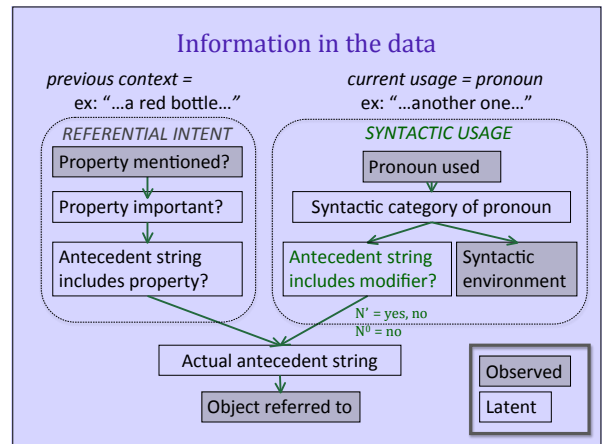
Information in the data

*previous context =*
ex: "…a red bottle…"

*current usage = pronoun*
ex: "…another one…"

REFERENTIAL INTENT

Property mentioned?

Property important?

Antecedent string includes property?

SYNTACTIC USAGE

Pronoun used

Syntactic category of pronoun

Antecedent string includes modifier?

Syntactic environment

N' = yes, no
$N^0$ = no

Actual antecedent string

Object referred to

Observed

Latent